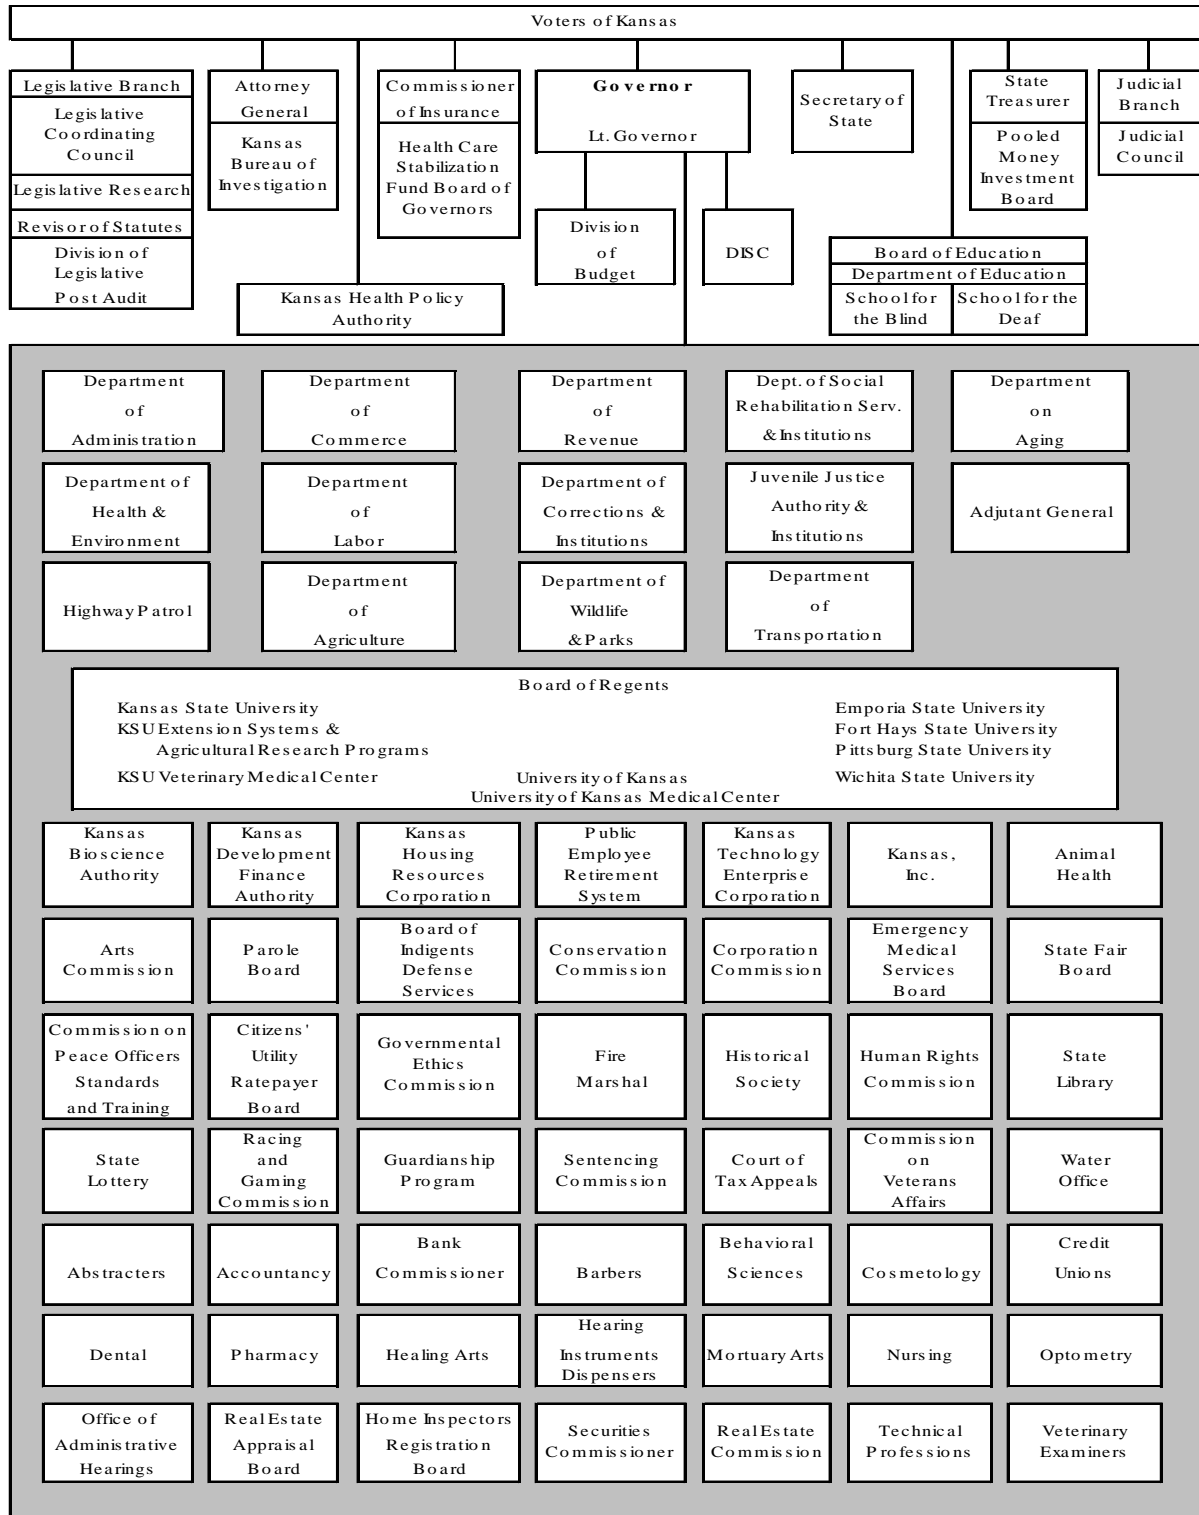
Voters of Kansas

Legislative Branch
Legislative Coordinating Council
Legislative Research
Revisor of Statutes
Division of Legislative Post Audit

Attorney General
Kansas Bureau of Investigation

Commissioner of Insurance
Health Care Stabilization Fund Board of Governors

Governor
Lt. Governor

Division of Budget

DISC

Secretary of State

State Treasurer
Pooled Money Investment Board

Judicial Branch
Judicial Council

Kansas Health Policy Authority

Board of Education
Department of Education
School for the Blind
School for the Deaf

Department of Administration
Department of Commerce
Department of Revenue
Dept. of Social Rehabilitation Serv. & Institutions
Department on Aging

Department of Health & Environment
Department of Labor
Department of Corrections & Institutions
Juvenile Justice Authority & Institutions
Adjutant General

Highway Patrol
Department of Agriculture
Department of Wildlife & Parks
Department of Transportation

Board of Regents
Kansas State University
KSU Extension Systems & Agricultural Research Programs
KSU Veterinary Medical Center
University of Kansas
University of Kansas Medical Center
Emporia State University
Fort Hays State University
Pittsburg State University
Wichita State University

| Kansas Bioscience Authority | Kansas Development Finance Authority | Kansas Housing Resources Corporation | Public Employee Retirement System | Kansas Technology Enterprise Corporation | Kansas, Inc. | Animal Health |
|---|---|---|---|---|---|---|
| Arts Commission | Parole Board | Board of Indigents Defense Services | Conservation Commission | Corporation Commission | Emergency Medical Services Board | State Fair Board |
| Commission on Peace Officers Standards and Training | Citizens' Utility Ratepayer Board | Governmental Ethics Commission | Fire Marshal | Historical Society | Human Rights Commission | State Library |
| State Lottery | Racing and Gaming Commission | Guardianship Program | Sentencing Commission | Court of Tax Appeals | Commission on Veterans Affairs | Water Office |
| Abstracters | Accountancy | Bank Commissioner | Barbers | Behavioral Sciences | Cosmetology | Credit Unions |
| Dental | Pharmacy | Healing Arts | Hearing Instruments Dispensers | Mortuary Arts | Nursing | Optometry |
| Office of Administrative Hearings | Real Estate Appraisal Board | Home Inspectors Registration Board | Securities Commissioner | Real Estate Commission | Technical Professions | Veterinary Examiners |